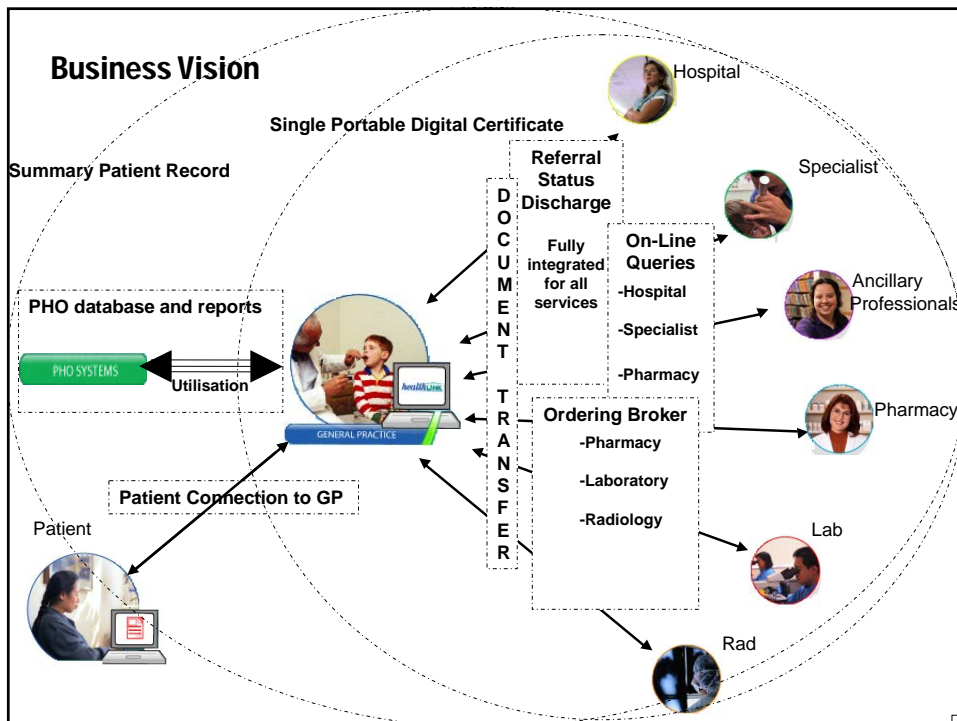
Business Vision

Single Portable Digital Certificate

Summary Patient Record

Hospital

Specialist

Ancillary Professionals

Pharmacy

Lab

Rad

Patient

Referral Status Discharge

Fully integrated for all services

DOCUMENT TRANSFER

On-Line Queries
-Hospital
-Specialist
-Pharmacy

Ordering Broker
-Pharmacy
-Laboratory
-Radiology

PHO database and reports

PHO SYSTEMS

Utilisation

healthLink

GENERAL PRACTICE

Patient Connection to GP